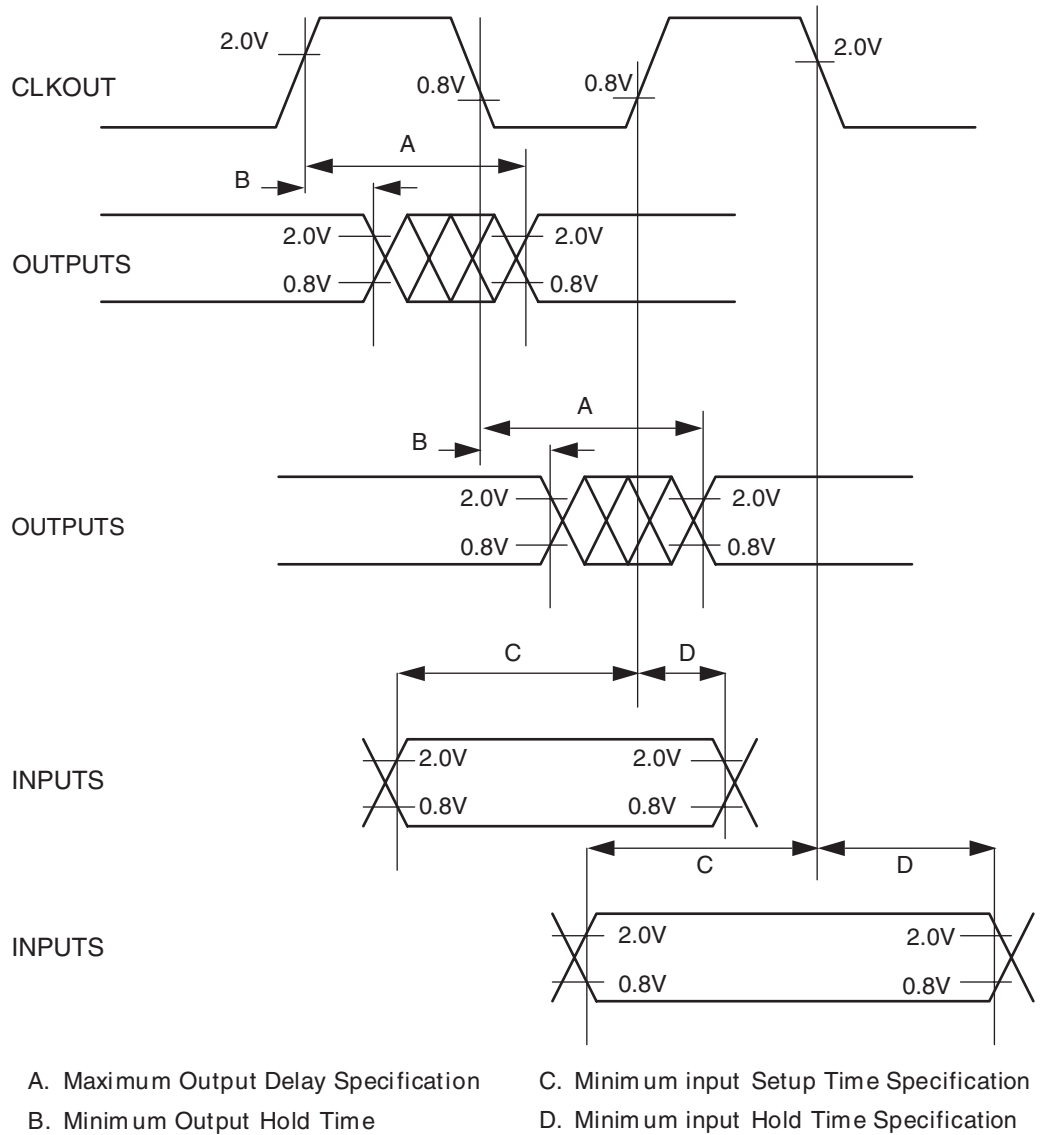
2.0V
CLKOUT
0.8V
0.8V
2.0V

A
B

2.0V
2.0V
OUTPUTS
0.8V
0.8V

A
B

2.0V
2.0V
OUTPUTS
0.8V
0.8V

C
D

2.0V
2.0V
INPUTS
0.8V
0.8V

C
D

2.0V
2.0V
INPUTS
0.8V
0.8V

A. Maximum Output Delay Specification
B. Minimum Output Hold Time
C. Minimum input Setup Time Specification
D. Minimum input Hold Time Specification